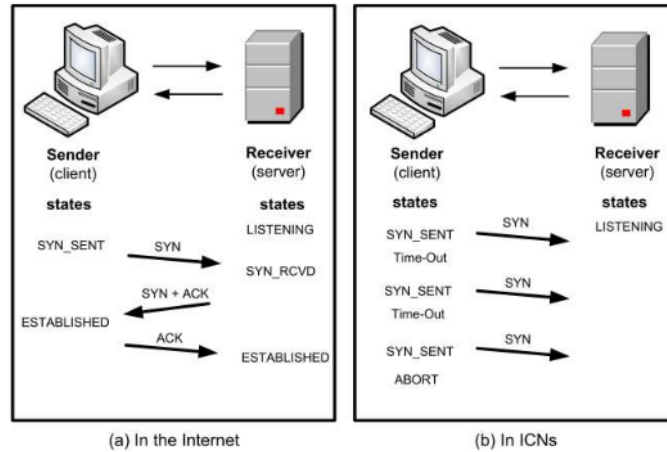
Sender
(client)

Receiver
(server)

states

states

SYN_SENT

SYN

LISTENING

SYN_RCVD

SYN + ACK

ESTABLISHED

ACK

ESTABLISHED

(a) In the Internet

Sender
(client)

Receiver
(server)

states

states

SYN

LISTENING

SYN_SENT
Time-Out

SYN

SYN_SENT
Time-Out

SYN

SYN_SENT
ABORT

(b) In ICNs